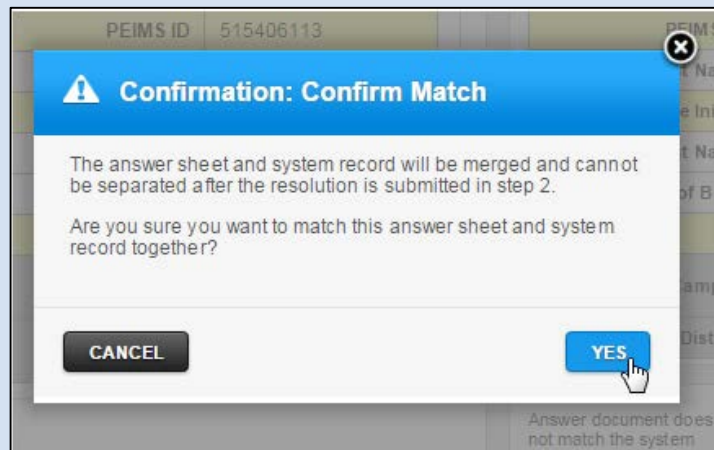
PEIMS ID 515406113

PEIMS

t Na

e Ini

t Na

of B

Confirmation: Confirm Match

The answer sheet and system record will be merged and cannot be separated after the resolution is submitted in step 2.

Are you sure you want to match this answer sheet and system record together?

amp

Dist

CANCEL

YES

Answer document does not match the system